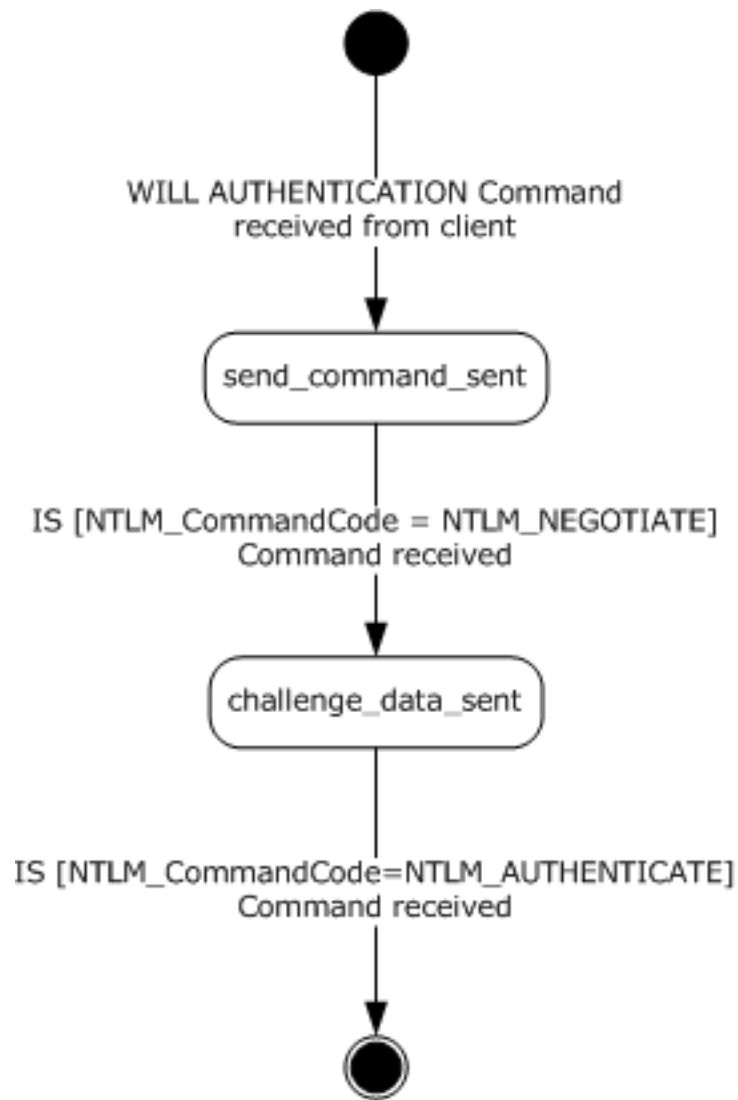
WILL AUTHENTICATION Command received from client

send_command_sent

IS [NTLM_CommandCode = NTLM_NEGOTIATE] Command received

challenge_data_sent

IS [NTLM_CommandCode=NTLM_AUTHENTICATE] Command received